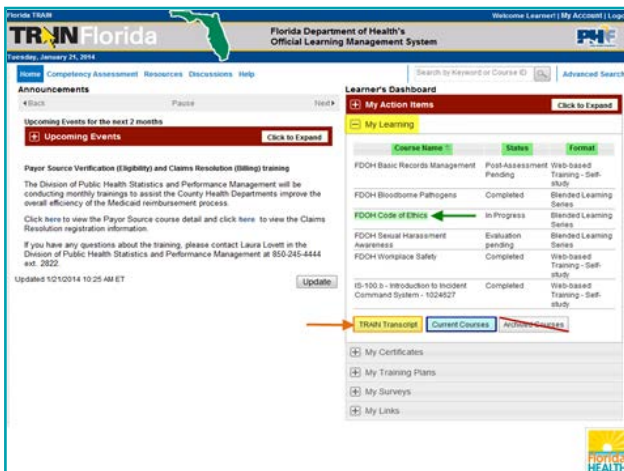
Florida TRAIN

Welcome Learner! | My Account | Logo

TRAIN Florida

Florida Department of Health's Official Learning Management System

PHF

Tuesday, January 21, 2014

Home Competency Assessment Resources Discussions Help

Search by Keyword or Course ID

Advanced Search

Announcements

◄Back Pause Next►

Upcoming Events for the next 2 months

Upcoming Events

Click to Expand

Payor Source Verification (Eligibility) and Claims Resolution (Billing) training

The Division of Public Health Statistics and Performance Management will be conducting monthly trainings to assist the County Health Departments improve the overall efficiency of the Medicaid reimbursement process.

Click here to view the Payor Source course detail and click here to view the Claims Resolution registration information.

If you have any questions about the training, please contact Laura Lovett in the Division of Public Health Statistics and Performance Management at 850-245-4444 ext. 2822.

Updated 1/21/2014 10:25 AM ET

Update

Learner's Dashboard

My Action Items

Click to Expand

My Learning

| Course Name | Status | Format |
|---|---|---|
| FDOH Basic Records Management | Post-Assessment Pending | Web-based Training - Self-study |
| FDOH Bloodborne Pathogens | Completed | Blended Learning Series |
| FDOH Code of Ethics | In Progress | Blended Learning Series |
| FDOH Sexual Harassment Awareness | Evaluation pending | Blended Learning Series |
| FDOH Workplace Safety | Completed | Web-based Training - Self-study |
| IS-100.b - Introduction to Incident Command System - 1024627 | Completed | Web-based Training - Self-study |

TRAIN Transcript Current Courses Archived Courses

My Certificates

My Training Plans

My Surveys

My Links

Florida HEALTH